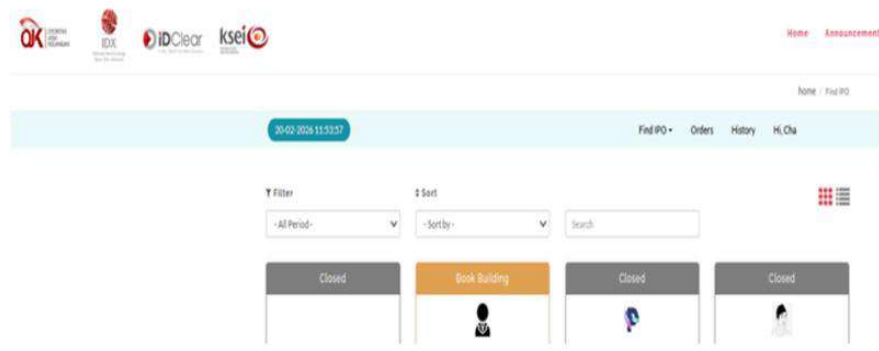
OJK OTORITAS JASA KEUANGAN

IDX

iDClear

ksei

Home Announcement

home / Find IPO

20-02-2026 11:53:57

Find IPO ▾ Orders History Hi, Cha

Filter

Sort

- All Period -

- Sort by -

Search

Closed

Book Building

Closed

Closed